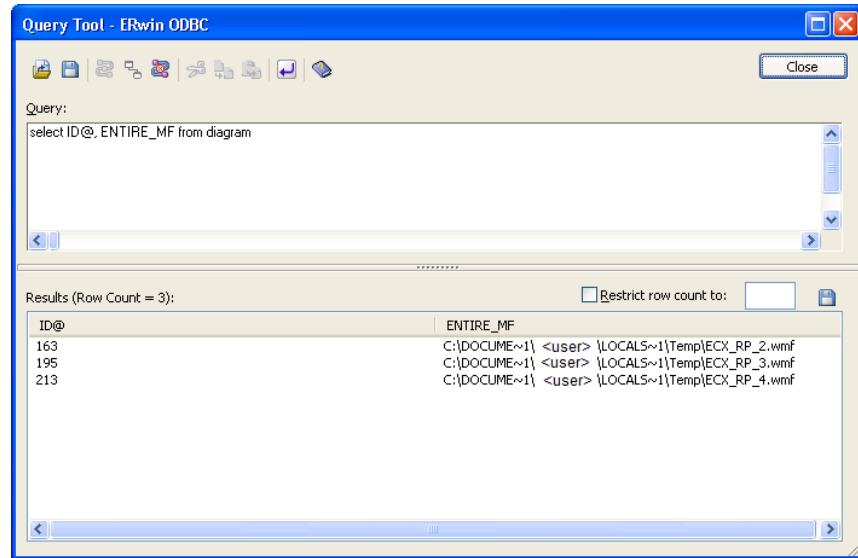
Query Tool - ERwin ODBC

Close

Query:

select ID@, ENTIRE_MF from diagram

Results (Row Count = 3):

Restrict row count to:

| ID@ | ENTIRE_MF |
|---|---|
| 163 | C:\DOCUME~1\ <user> \LOCALS~1\Temp\ECX_RP_2.wmf |
| 195 | C:\DOCUME~1\ <user> \LOCALS~1\Temp\ECX_RP_3.wmf |
| 213 | C:\DOCUME~1\ <user> \LOCALS~1\Temp\ECX_RP_4.wmf |